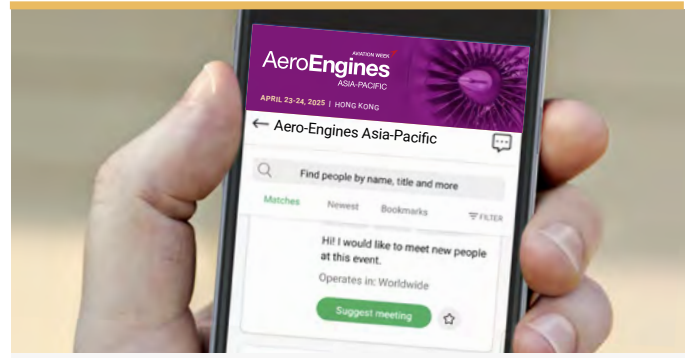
AVIATION WEEK
AeroEngines
ASIA-PACIFIC
APRIL 23-24, 2025 | HONG KONG

Aero-Engines Asia-Pacific

Find people by name, title and more

Matches
Newest
Bookmarks
FILTER

Hi! I would like to meet new people at this event.

Operates in: Worldwide

Suggest meeting